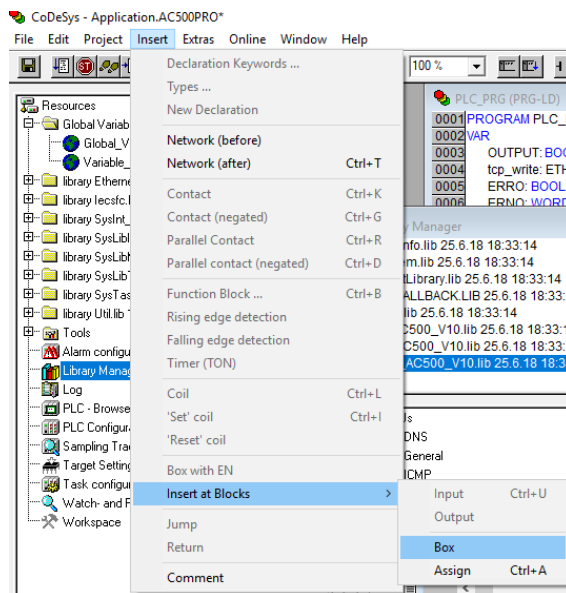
CoDeSys - Application.AC500PRO*

File Edit Project Insert Extras Online Window Help

100 %

Resources
Global Variab
Global_V
Variable_
library Etherne
library Iecsfc.l
library SysInt_
library SysLibl
library SysLibl
library SysLibT
library SysTas
library Util.lib
Tools
Alarm configu
Library Manag
Log
PLC - Browse
PLC Configura
Sampling Tra
Target Setting
Task configu
Watch- and R
Workspace

Declaration Keywords ...
Types ...
New Declaration
Network (before)
Network (after) Ctrl+T
Contact Ctrl+K
Contact (negated) Ctrl+G
Parallel Contact Ctrl+R
Parallel contact (negated) Ctrl+D
Function Block ... Ctrl+B
Rising edge detection
Falling edge detection
Timer (TON)
Coil Ctrl+L
'Set' coil Ctrl+I
'Reset' coil
Box with EN
Insert at Blocks
Jump
Return
Comment

Input Ctrl+U
Output
Box
Assign Ctrl+A

PLC_PRG (PRG-LD)
0001 PROGRAM PLC_
0002 VAR
0003 OUTPUT: BOO
0004 tcp_write: ETH
0005 ERRO: BOOL
0006 ERNO: WORD

y Manager
nfo.lib 25.6.18 18:33:14
em.lib 25.6.18 18:33:14
tLibrary.lib 25.6.18 18:33:14
ALLBACK.LIB 25.6.18 18:33:
lib 25.6.18 18:33:14
C500_V10.lib 25.6.18 18:33:
C500_V10.lib 25.6.18 18:33:
AC500_V10.lib 25.6.18 18:33

ls
DNS
General
ICMP